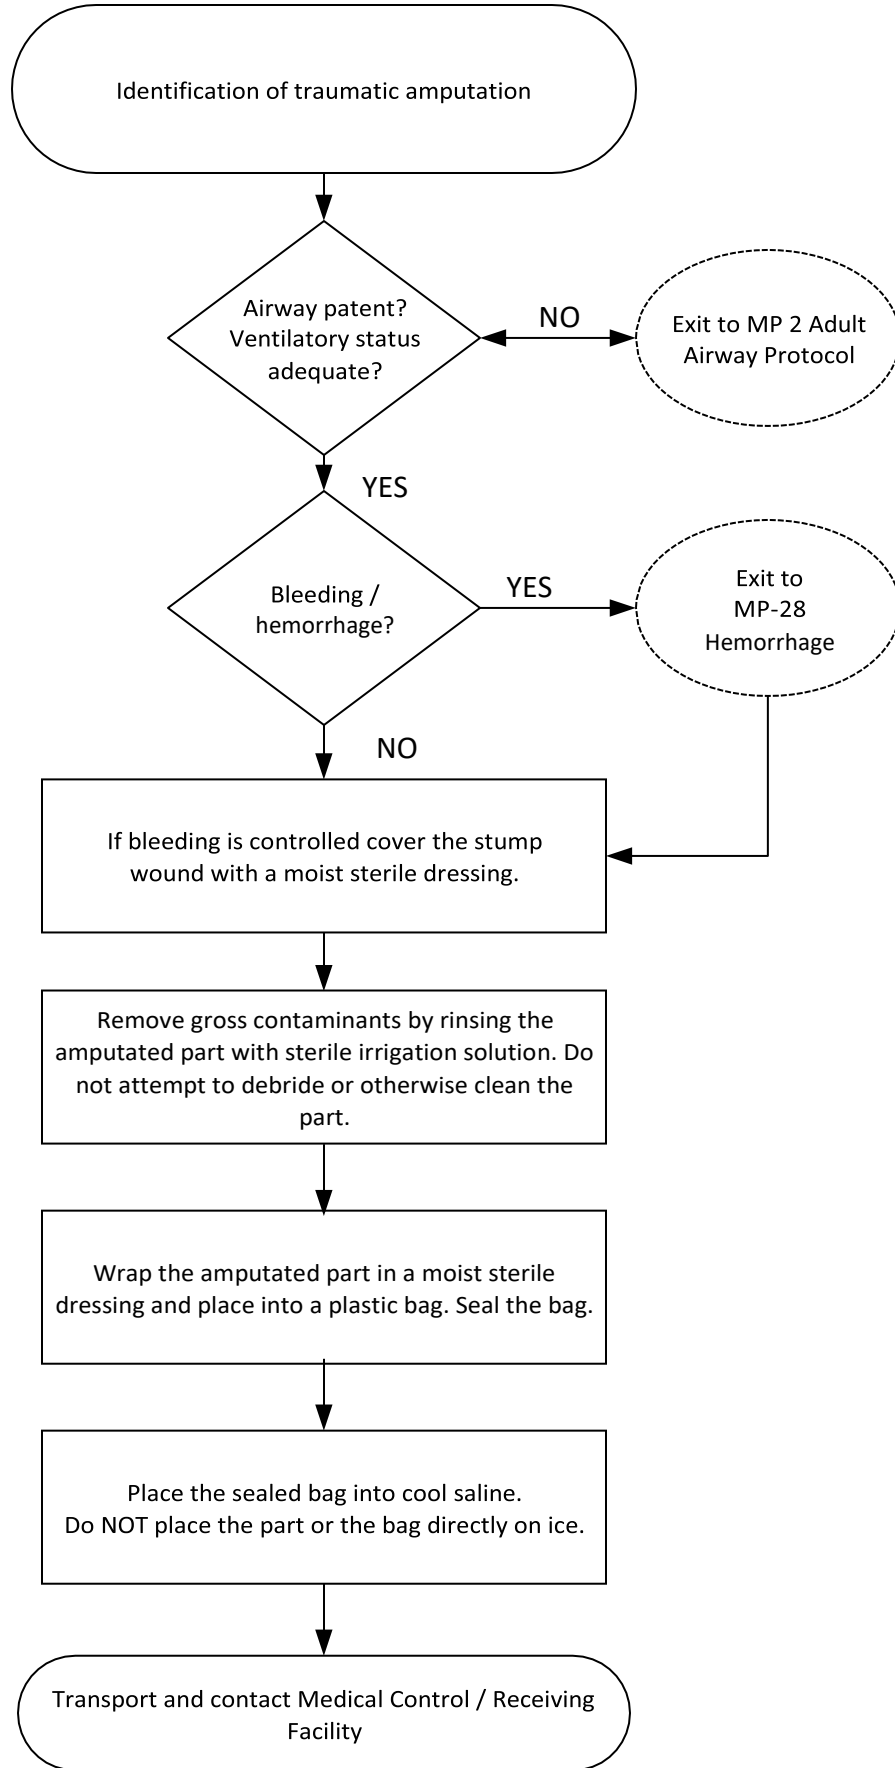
Identification of traumatic amputation

Airway patent? Ventilatory status adequate?

NO

Exit to MP 2 Adult Airway Protocol

YES

Bleeding / hemorrhage?

YES

Exit to MP-28 Hemorrhage

NO

If bleeding is controlled cover the stump wound with a moist sterile dressing.

Remove gross contaminants by rinsing the amputated part with sterile irrigation solution. Do not attempt to debride or otherwise clean the part.

Wrap the amputated part in a moist sterile dressing and place into a plastic bag. Seal the bag.

Place the sealed bag into cool saline.
Do NOT place the part or the bag directly on ice.

Transport and contact Medical Control / Receiving Facility